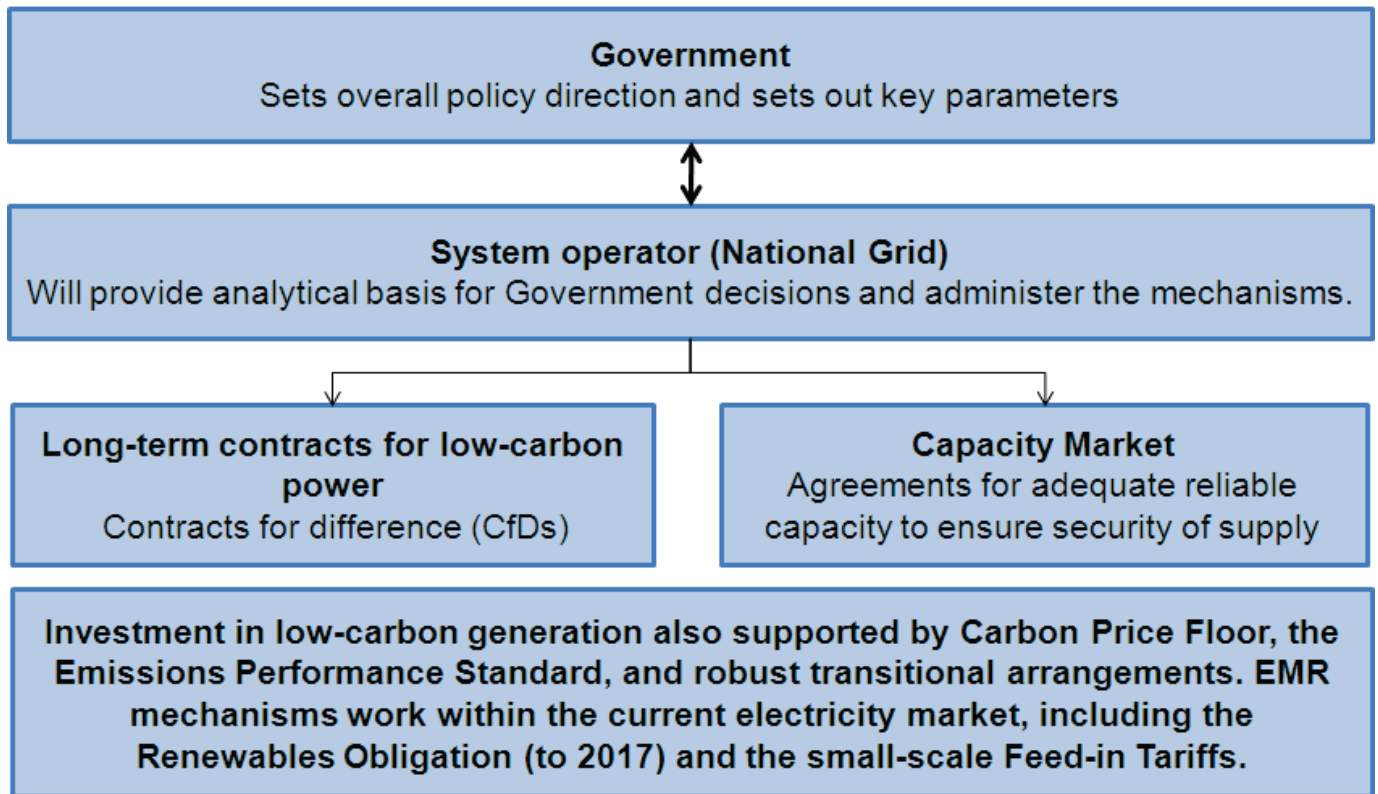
Government
Sets overall policy direction and sets out key parameters

System operator (National Grid)
Will provide analytical basis for Government decisions and administer the mechanisms.

Long-term contracts for low-carbon power
Contracts for difference (CfDs)

Capacity Market
Agreements for adequate reliable capacity to ensure security of supply

Investment in low-carbon generation also supported by Carbon Price Floor, the Emissions Performance Standard, and robust transitional arrangements. EMR mechanisms work within the current electricity market, including the Renewables Obligation (to 2017) and the small-scale Feed-in Tariffs.